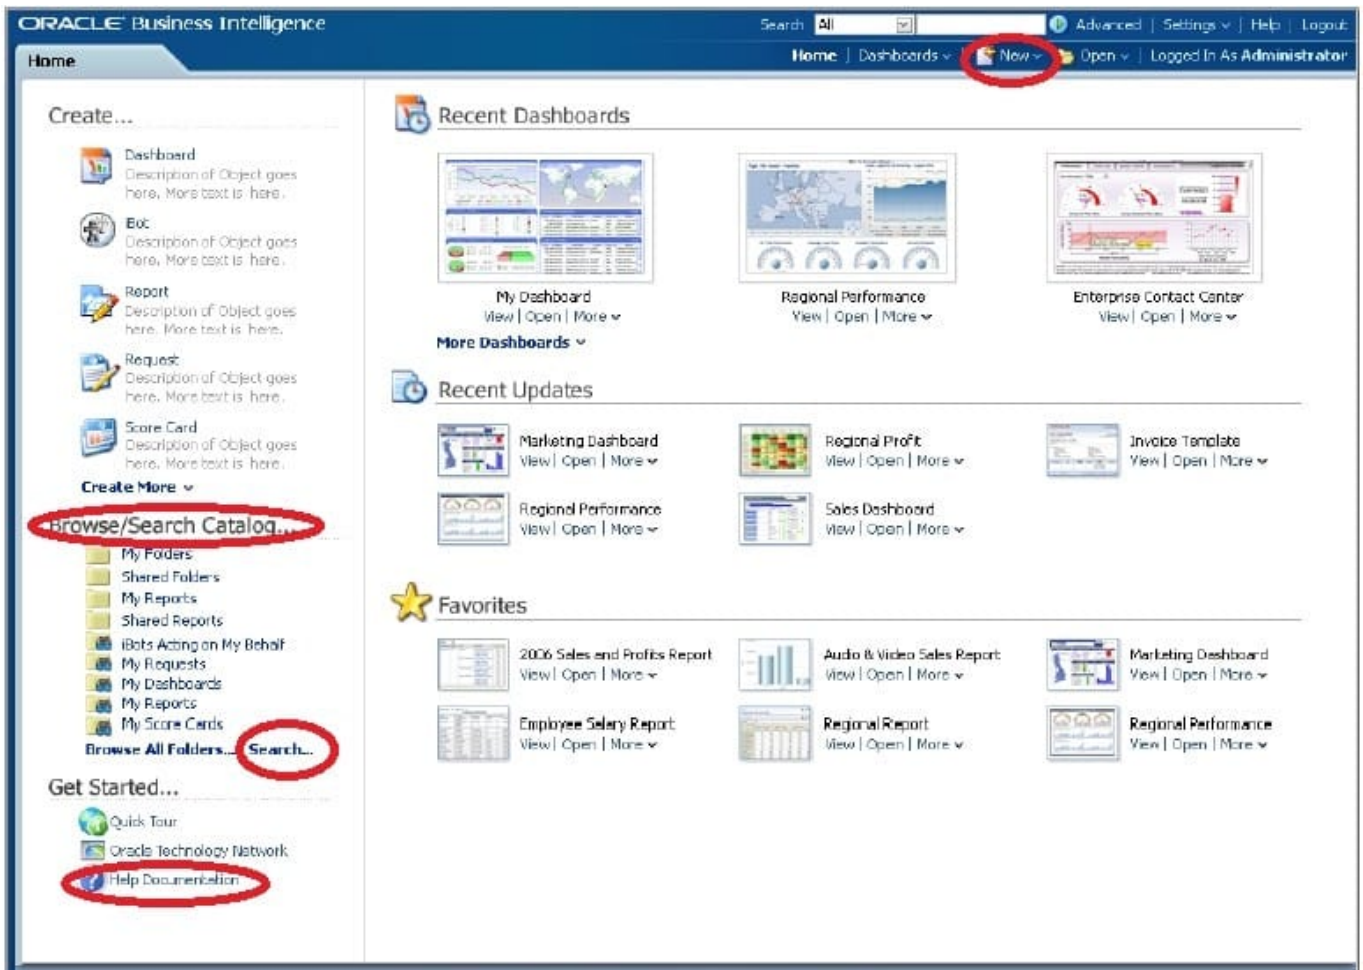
ORACLE Business Intelligence

Search All | Advanced | Settings | Help | Logout

Home

Home | Dashboards | New | Open | Logged In As Administrator

Create...

Dashboard
Description of Object goes here. More text is here.

Bot
Description of Object goes here. More text is here.

Report
Description of Object goes here. More text is here.

Request
Description of Object goes here. More text is here.

Score Card
Description of Object goes here. More text is here.

Create More

Browse/Search Catalog...

My Folders
Shared Folders
My Reports
Shared Reports
iBots Acting on My Behalf
My Requests
My Dashboards
My Reports
My Score Cards

Browse All Folders... Search...

Get Started...

Quick Tour
Oracle Technology Network
Help Documentation

Recent Dashboards

My Dashboard
View | Open | More

Regional Performance
View | Open | More

Enterprise Contact Center
View | Open | More

More Dashboards

Recent Updates

Marketing Dashboard
View | Open | More

Regional Profit
View | Open | More

Invoice Template
View | Open | More

Regional Performance
View | Open | More

Sales Dashboard
View | Open | More

Favorites

2006 Sales and Profits Report
View | Open | More

Audio & Video Sales Report
View | Open | More

Marketing Dashboard
View | Open | More

Employee Salary Report
View | Open | More

Regional Report
View | Open | More

Regional Performance
View | Open | More